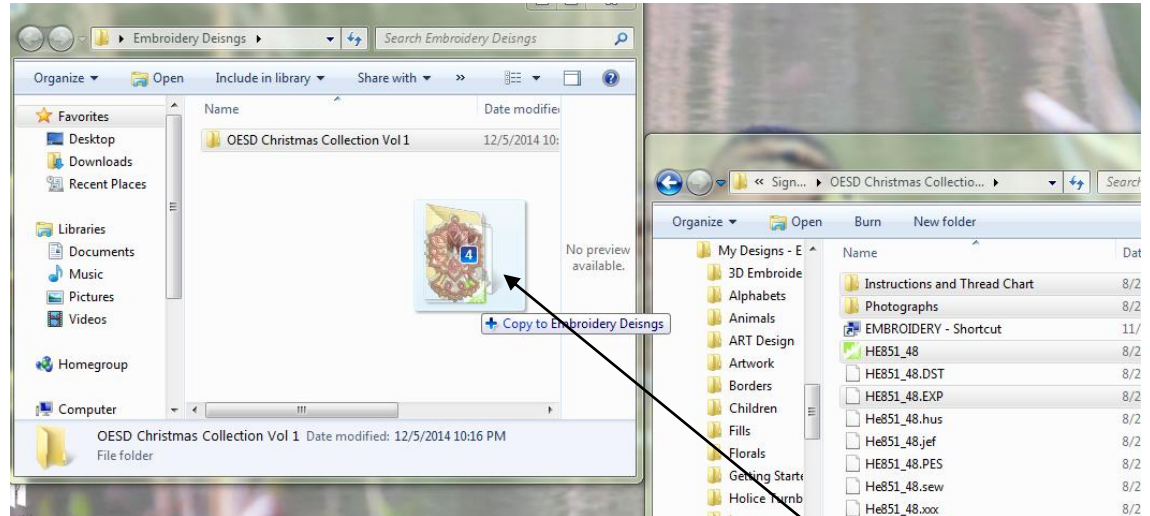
▸ Embroidery Deisngs ▸
Search Embroidery Deisngs
Organize ▾ Open Include in library ▾ Share with ▾ »
Favorites
Desktop
Downloads
Recent Places
Libraries
Documents
Music
Pictures
Videos
Homegroup
Computer
Name
Date modifie
OESD Christmas Collection Vol 1
12/5/2014 10:
No preview available.
4
+ Copy to Embroidery Deisngs
OESD Christmas Collection Vol 1 Date modified: 12/5/2014 10:16 PM
File folder

« Sign... ▸ OESD Christmas Collectio... ▸
Search
Organize ▾ Open Burn New folder
My Designs - E
3D Embroide
Alphabets
Animals
ART Design
Artwork
Borders
Children
Fills
Florals
Getting Starte
Holice Turnb
Name
Dat
Instructions and Thread Chart
8/2
Photographs
8/2
EMBROIDERY - Shortcut
11/
HE851_48
8/2
HE851_48.DST
8/2
HE851_48.EXP
8/2
He851_48.hus
8/2
He851_48.jef
8/2
HE851_48.PES
8/2
HE851_48.sew
8/2
He851_48.xxx
8/2